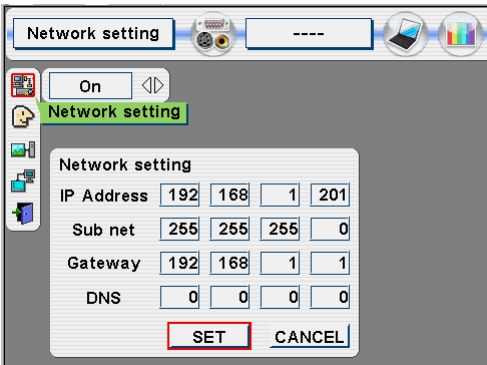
Network setting
----
On
Network setting

Network setting

| IP Address | 192 | 168 | 1 | 201 |
|---|---|---|---|---|
| Sub net | 255 | 255 | 255 | 0 |
| Gateway | 192 | 168 | 1 | 1 |
| DNS | 0 | 0 | 0 | 0 |

SET
CANCEL